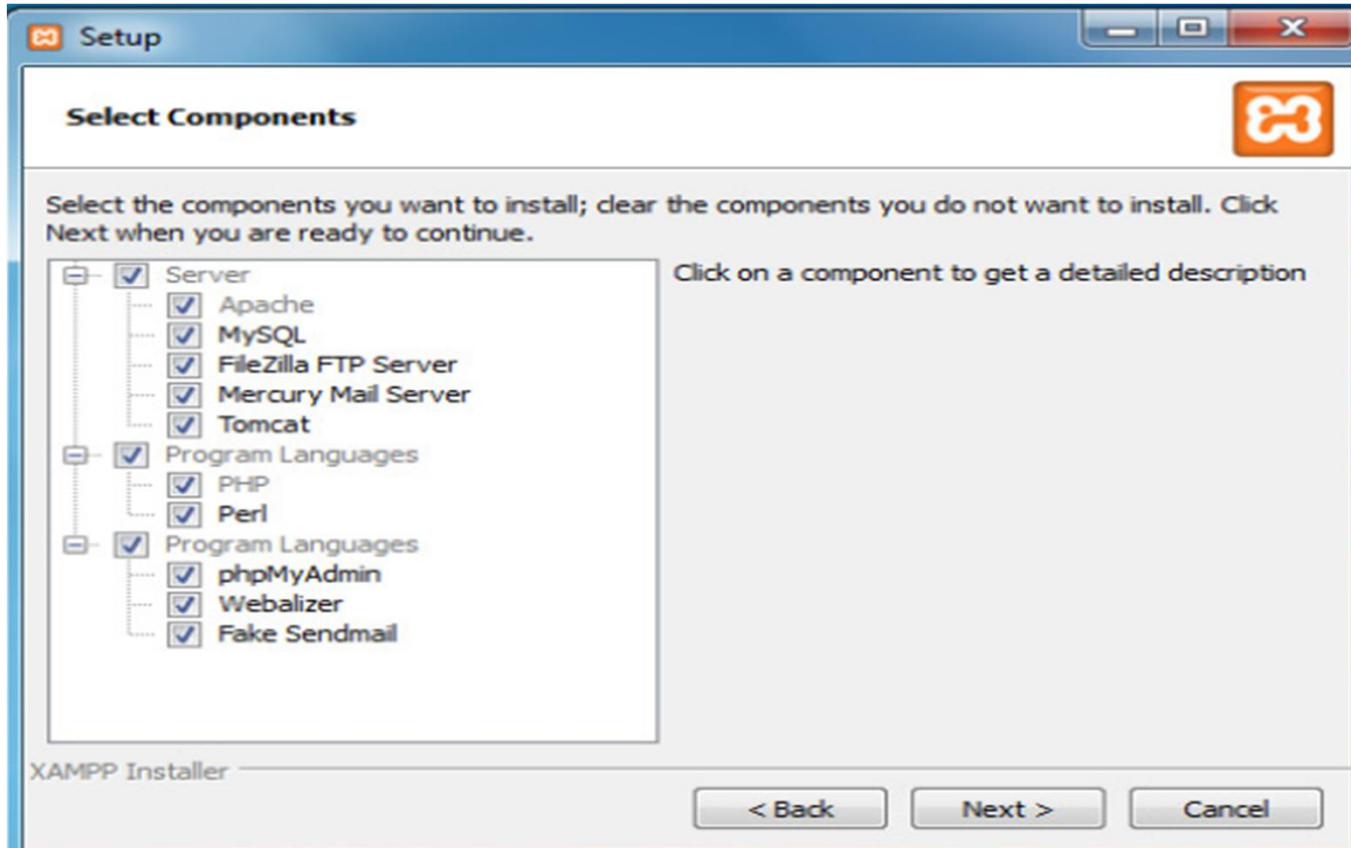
Setup

Select Components

Select the components you want to install; clear the components you do not want to install. Click Next when you are ready to continue.

Server
Apache
MySQL
FileZilla FTP Server
Mercury Mail Server
Tomcat
Program Languages
PHP
Perl
Program Languages
phpMyAdmin
Webalizer
Fake Sendmail

Click on a component to get a detailed description

XAMPP Installer

< Back
Next >
Cancel